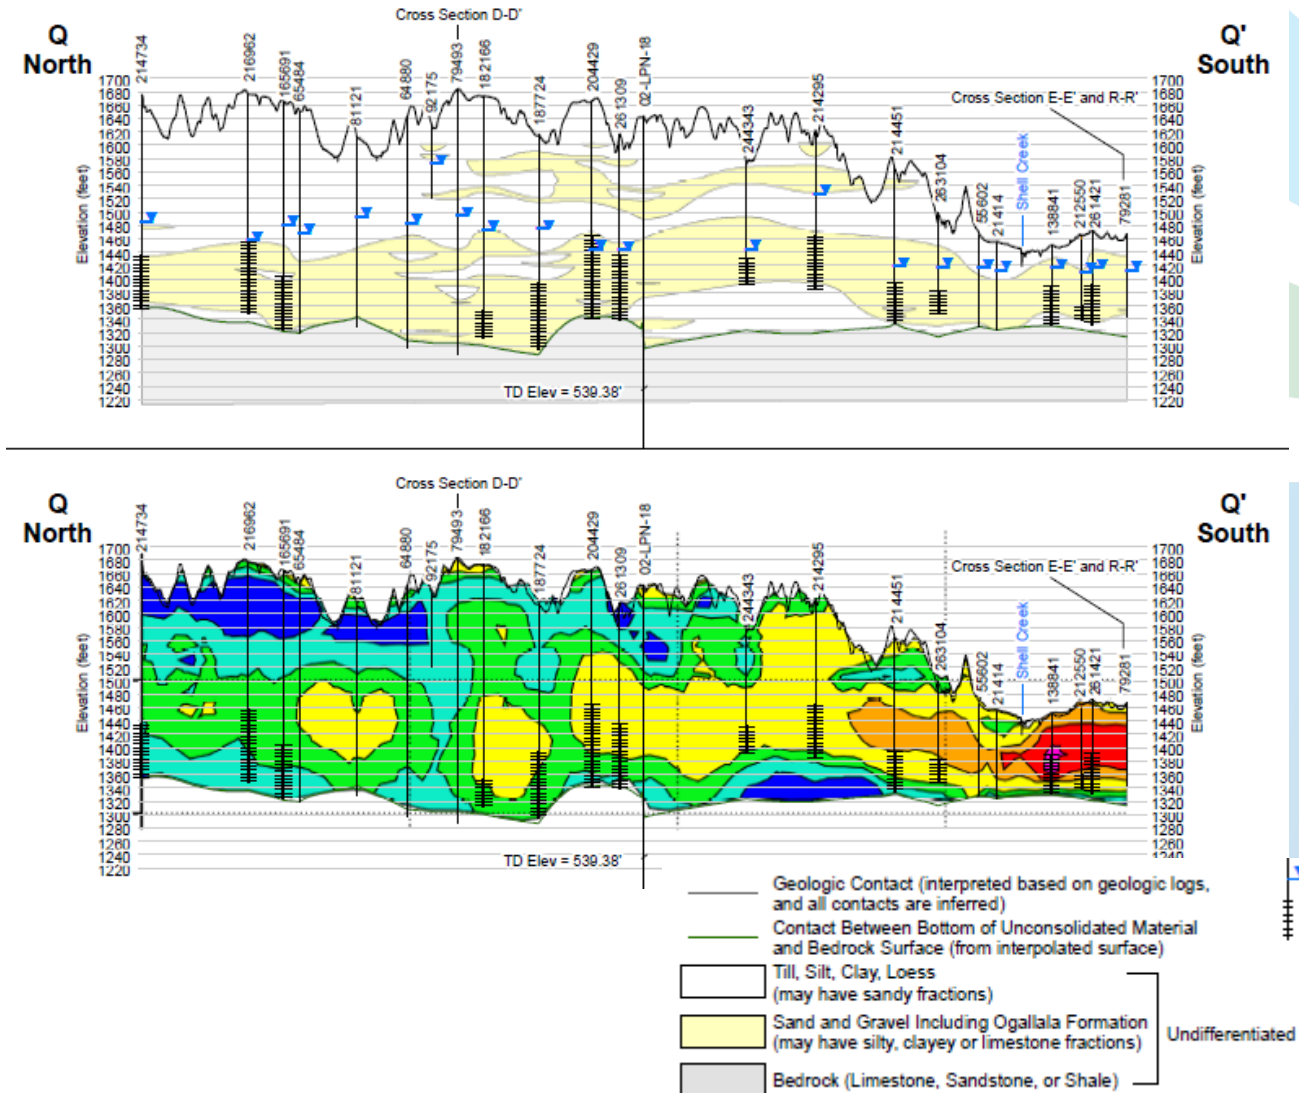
Cross Section D-D'

Q
North

Q'
South

214734
216962
165691
65484
81121
64880
92175
79493
182166
187724
204429
261309
02-LPN-18
244343
214295
214451
263104
55602
21414
Shell Creek
138841
212550
261421
79281

Cross Section E-E' and R-R'

Elevation (feet)

1700
1680
1660
1640
1620
1600
1580
1560
1540
1520
1500
1480
1460
1440
1420
1400
1380
1360
1340
1320
1300
1280
1260
1240
1220

TD Elev = 539.38'

Cross Section D-D'

Q
North

Q'
South

214734
216962
165691
65484
81121
64880
92175
79493
182166
187724
204429
261309
02-LPN-18
244343
214295
214451
263104
55602
21414
Shell Creek
138841
212550
261421
79281

Cross Section E-E' and R-R'

Elevation (feet)

1700
1680
1660
1640
1620
1600
1580
1560
1540
1520
1500
1480
1460
1440
1420
1400
1380
1360
1340
1320
1300
1280
1260
1240
1220

TD Elev = 539.38'

Geologic Contact (interpreted based on geologic logs, and all contacts are inferred)

Contact Between Bottom of Unconsolidated Material and Bedrock Surface (from interpolated surface)

Till, Silt, Clay, Loess (may have sandy fractions)

Sand and Gravel Including Ogallala Formation (may have silty, clayey or limestone fractions)

Bedrock (Limestone, Sandstone, or Shale)

Undifferentiated